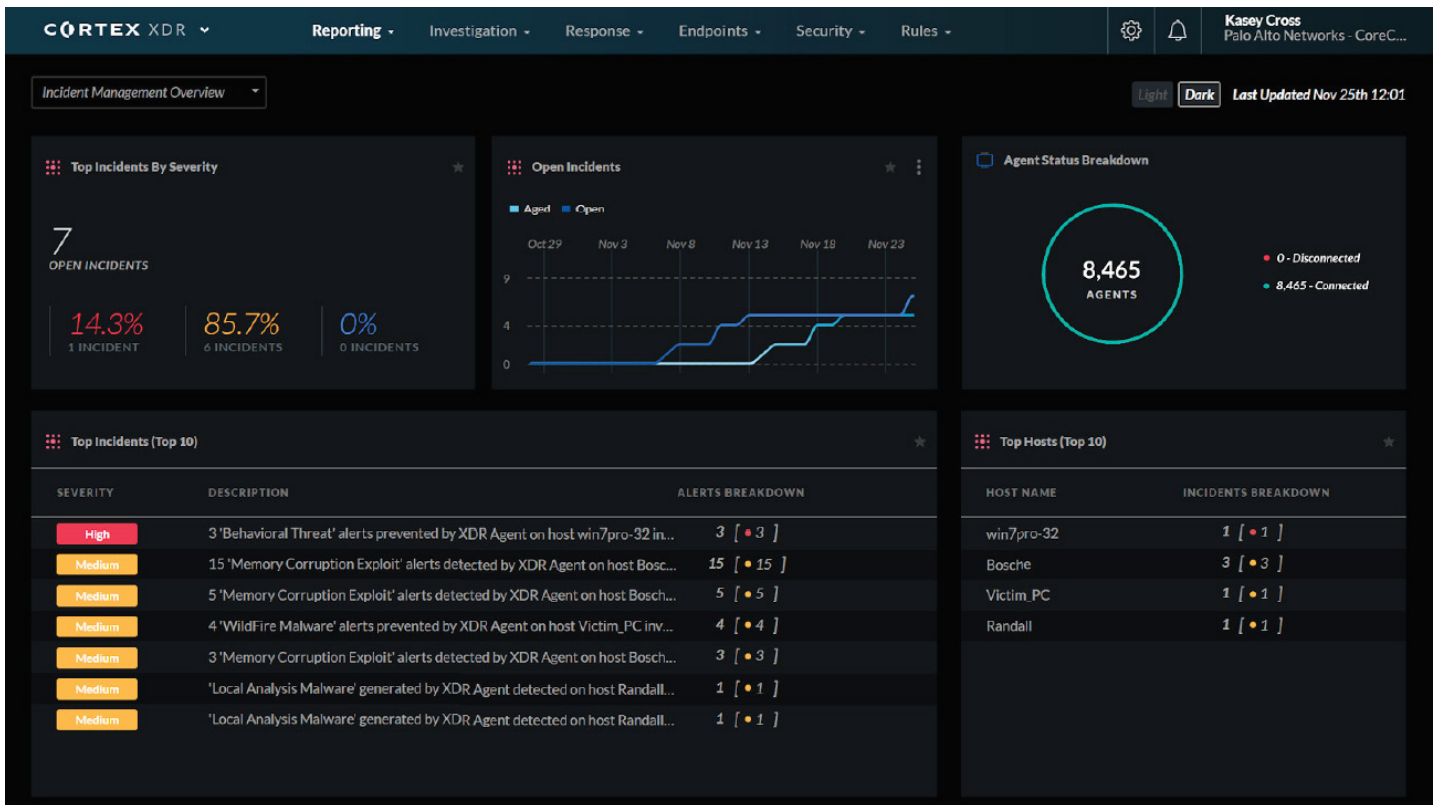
CORTEX XDR

Reporting Investigation Response Endpoints Security Rules

Kasey Cross
Palo Alto Networks - CoreC...

Incident Management Overview

Light Dark Last Updated Nov 25th 12:01

Top Incidents By Severity

7
OPEN INCIDENTS

14.3%
1 INCIDENT

85.7%
6 INCIDENTS

0%
0 INCIDENTS

Open Incidents

Aged Open

Oct 29 Nov 3 Nov 8 Nov 13 Nov 18 Nov 23

9
4
0

Agent Status Breakdown

8,465
AGENTS

0 - Disconnected
8,465 - Connected

Top Incidents (Top 10)

| SEVERITY | DESCRIPTION | ALERTS BREAKDOWN |
|---|---|---|
| High | 3 'Behavioral Threat' alerts prevented by XDR Agent on host win7pro-32 in... | 3 [ • 3 ] |
| Medium | 15 'Memory Corruption Exploit' alerts detected by XDR Agent on host Bosc... | 15 [ • 15 ] |
| Medium | 5 'Memory Corruption Exploit' alerts detected by XDR Agent on host Bosch... | 5 [ • 5 ] |
| Medium | 4 'WildFire Malware' alerts prevented by XDR Agent on host Victim_PC inv... | 4 [ • 4 ] |
| Medium | 3 'Memory Corruption Exploit' alerts detected by XDR Agent on host Bosch... | 3 [ • 3 ] |
| Medium | 'Local Analysis Malware' generated by XDR Agent detected on host Randall... | 1 [ • 1 ] |
| Medium | 'Local Analysis Malware' generated by XDR Agent detected on host Randall... | 1 [ • 1 ] |

Top Hosts (Top 10)

| HOST NAME | INCIDENTS BREAKDOWN |
|---|---|
| win7pro-32 | 1 [ • 1 ] |
| Bosche | 3 [ • 3 ] |
| Victim_PC | 1 [ • 1 ] |
| Randall | 1 [ • 1 ] |